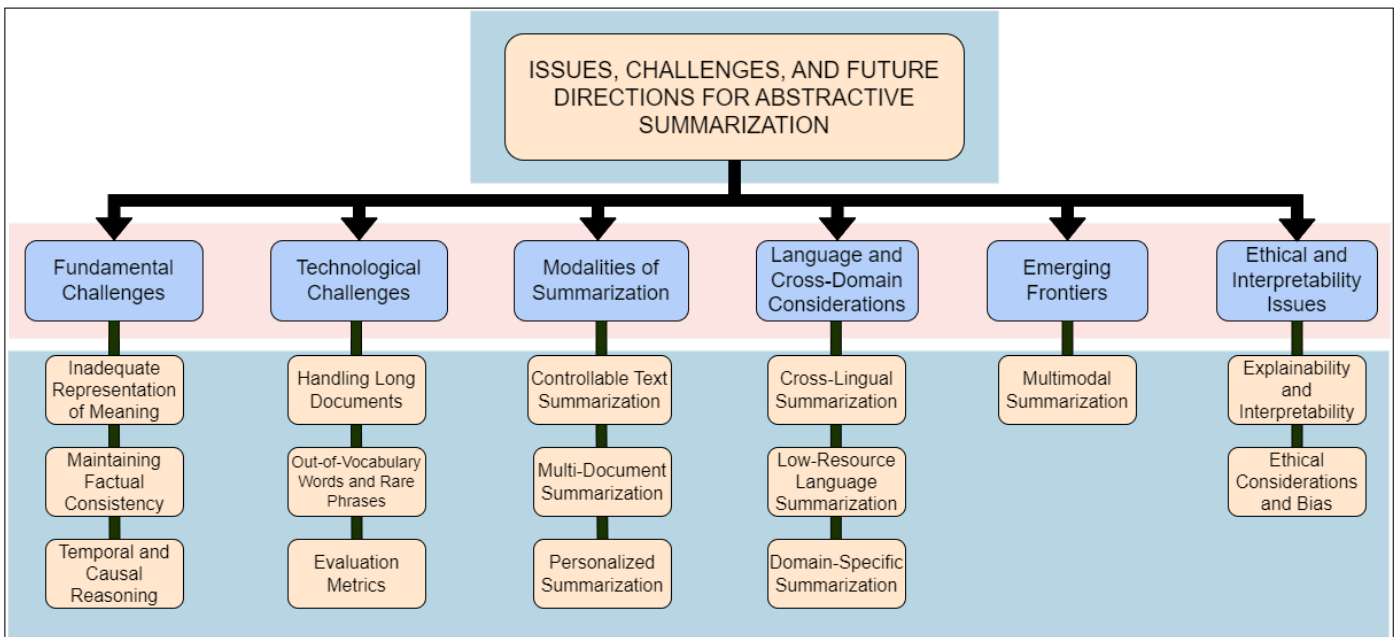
ISSUES, CHALLENGES, AND FUTURE DIRECTIONS FOR ABSTRACTIVE SUMMARIZATION

Fundamental Challenges

Inadequate Representation of Meaning

Maintaining Factual Consistency

Temporal and Causal Reasoning

Technological Challenges

Handling Long Documents

Out-of-Vocabulary Words and Rare Phrases

Evaluation Metrics

Modalities of Summarization

Controllable Text Summarization

Multi-Document Summarization

Personalized Summarization

Language and Cross-Domain Considerations

Cross-Lingual Summarization

Low-Resource Language Summarization

Domain-Specific Summarization

Emerging Frontiers

Multimodal Summarization

Ethical and Interpretability Issues

Explainability and Interpretability

Ethical Considerations and Bias